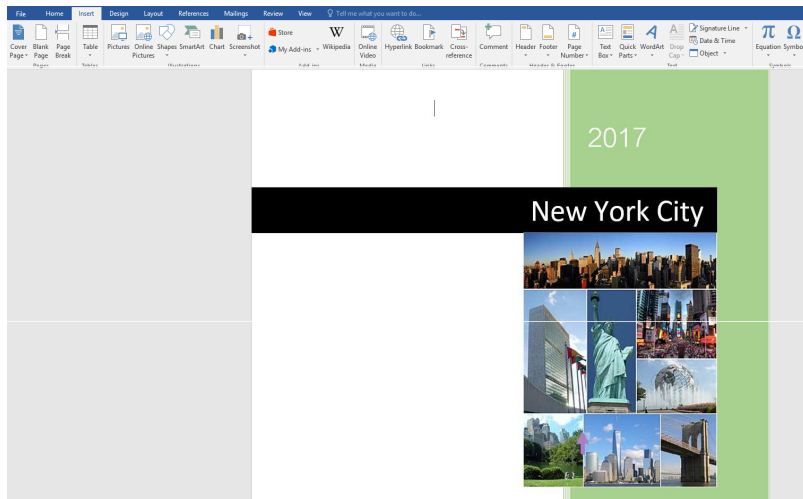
File Home Insert Design Layout References Mailings Review View Tell me what you want to do...

Cover Page Blank Page Page Break Table Pictures Online Pictures Shapes SmartArt Chart Screenshot Store My Add-ins Wikipedia Online Video Hyperlink Bookmark Cross-reference Comment Header Footer Page Number Text Box Quick Parts WordArt Drop Cap Signature Line Date & Time Object Equation Symbol

Pages Tables Illustrations Add-ins Media Links Comments Header & Footer Text Symbols

2017

New York City